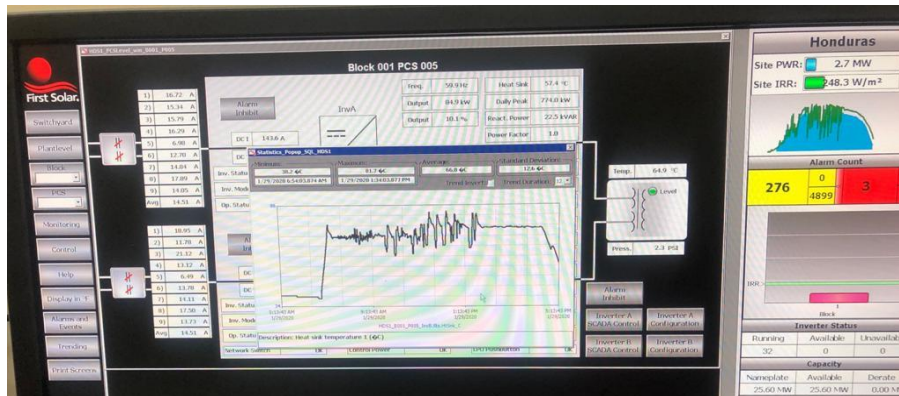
HDS1_PCSLevel_win_BRK1_PDS5

Block 001 PCS 005

First Solar.

Switchyard
Plantlevel
Block
PCS
Monitoring
Control
Help
Display in °F
Alarms and Events
Trending
Print Screen

| | | |
|---|---|---|
| 1) | 16.72 | A |
| 2) | 15.34 | A |
| 3) | 15.79 | A |
| 4) | 16.29 | A |
| 5) | 6.90 | A |
| 6) | 12.70 | A |
| 7) | 14.84 | A |
| 8) | 17.89 | A |
| 9) | 14.85 | A |
| Avg. | 14.51 | A |

| | | |
|---|---|---|
| 1) | 18.95 | A |
| 2) | 11.78 | A |
| 3) | 21.32 | A |
| 4) | 13.32 | A |
| 5) | 6.49 | A |
| 6) | 13.78 | A |
| 7) | 14.11 | A |
| 8) | 17.58 | A |
| 9) | 13.73 | A |
| Avg. | 14.51 | A |

Alarm Inhibit
InvA
DC 1 143.6 A
DC
Inv. Status
Inv. Mode
Op. Status

Freq. 59.9 Hz
Output 84.9 kW
Output 10.1 %
Heat Sink 57.4 °C
Daily Peak 774.0 kW
React. Power 22.5 kVAR
Power Factor 1.0

Statistics_Popup_SQL_HDS1
Minimum: 28.2 ºC 1/29/2020 6:54:03.674 AM
Maximum: 61.7 ºC 1/29/2020 1:34:03.877 PM
Average: 56.8 ºC
Standard Deviation: 12.6 ºC
Trend Invert
Trend Duration
90
24
6:13:40 AM 1/29/2020
9:13:40 AM 1/29/2020
12:13:40 PM 1/29/2020
3:13:40 PM 1/29/2020
HDS1_B001_P005_Inv8.Ilz.HSink_T
Description: Heat sink temperature 1 (ºC)

Temp. 64.9 °C
Level
Press. 2.3 PSI

Alarm Inhibit
Inverter A SCADA Control
Inverter A Configuration
Inverter B SCADA Control
Inverter B Configuration
Network Switch
Control Power

Honduras
Site PWR: 2.7 MW
Site IRR: 248.3 W/m²
Alarm Count
276 0 4899 3
IRR
Block
Inverter Status
| Running | Available | Unavailable |
|---|---|---|
| 32 | 0 | 0 |

Capacity
| Nameplate | Available | Derate |
|---|---|---|
| 25.60 MW | 25.60 MW | 0.00 M |